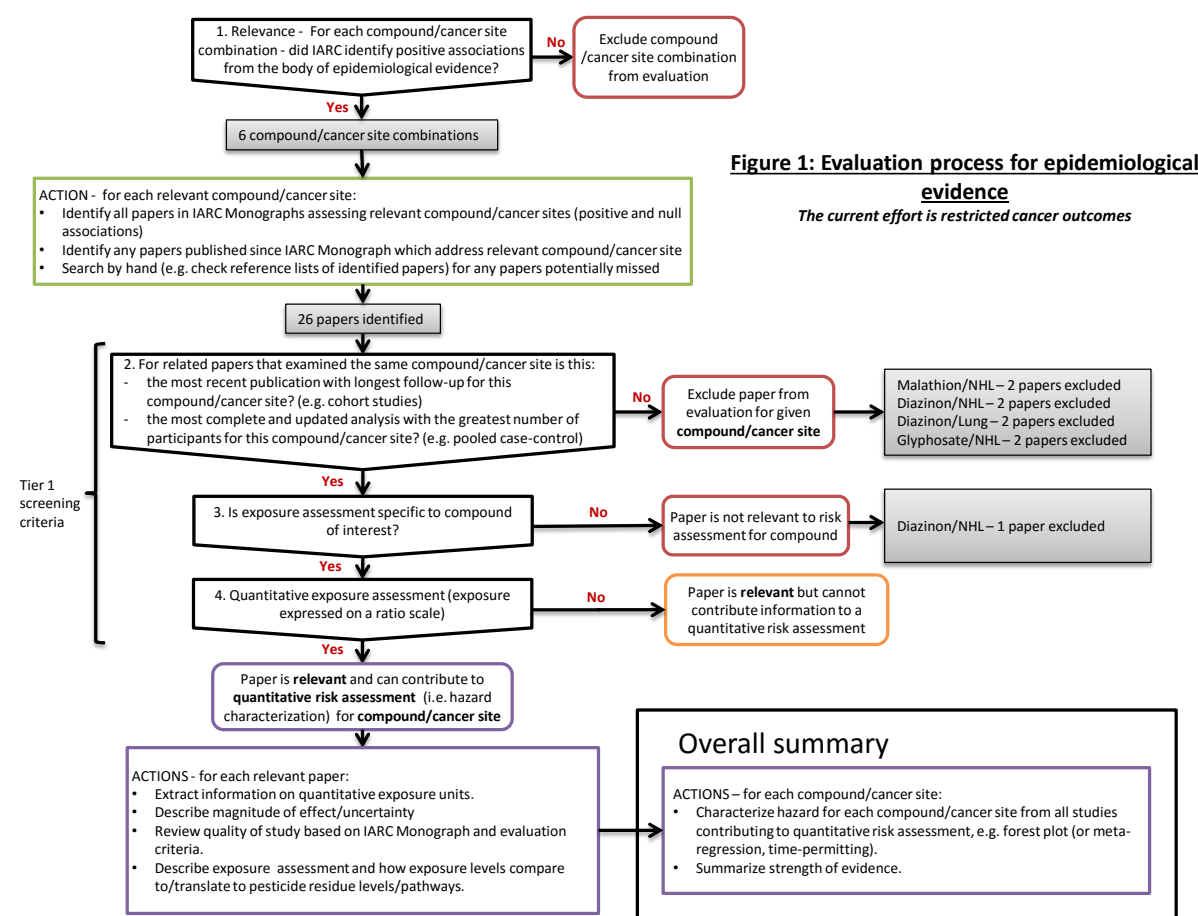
1. Relevance - For each compound/cancer site combination - did IARC identify positive associations from the body of epidemiological evidence?

No

Exclude compound /cancer site combination from evaluation

Yes

6 compound/cancer site combinations

Figure 1: Evaluation process for epidemiological evidence

The current effort is restricted cancer outcomes

ACTION - for each relevant compound/cancer site:
• Identify all papers in IARC Monographs assessing relevant compound/cancer sites (positive and null associations)
• Identify any papers published since IARC Monograph which address relevant compound/cancer site
• Search by hand (e.g. check reference lists of identified papers) for any papers potentially missed

26 papers identified

Tier 1 screening criteria

2. For related papers that examined the same compound/cancer site is this:
- the most recent publication with longest follow-up for this compound/cancer site? (e.g. cohort studies)
- the most complete and updated analysis with the greatest number of participants for this compound/cancer site? (e.g. pooled case-control)

No

Exclude paper from evaluation for given compound/cancer site

Malathion/NHL – 2 papers excluded
Diazinon/NHL – 2 papers excluded
Diazinon/Lung – 2 papers excluded
Glyphosate/NHL – 2 papers excluded

Yes

3. Is exposure assessment specific to compound of interest?

No

Paper is not relevant to risk assessment for compound

Diazinon/NHL – 1 paper excluded

Yes

4. Quantitative exposure assessment (exposure expressed on a ratio scale)

No

Paper is relevant but cannot contribute information to a quantitative risk assessment

Yes

Paper is relevant and can contribute to quantitative risk assessment (i.e. hazard characterization) for compound/cancer site

ACTIONS - for each relevant paper:
• Extract information on quantitative exposure units.
• Describe magnitude of effect/uncertainty
• Review quality of study based on IARC Monograph and evaluation criteria.
• Describe exposure assessment and how exposure levels compare to/translate to pesticide residue levels/pathways.

Overall summary

ACTIONS – for each compound/cancer site:
• Characterize hazard for each compound/cancer site from all studies contributing to quantitative risk assessment, e.g. forest plot (or meta-regression, time-permitting).
• Summarize strength of evidence.